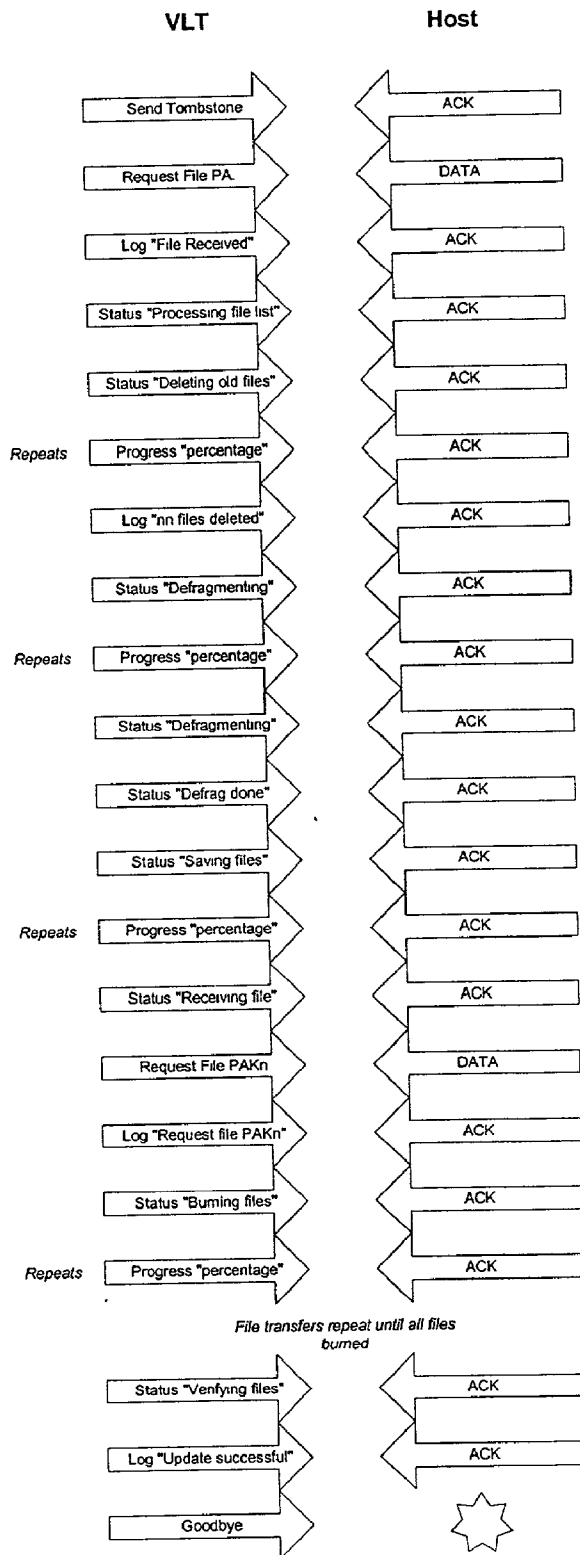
VLT

Host

Send Tombstone

ACK

Request File PA.

DATA

Log "File Received"

ACK

Status "Processing file list"

ACK

Status "Deleting old files"

ACK

Repeats

Progress "percentage"

ACK

Log "nn files deleted"

ACK

Status "Defragmenting"

ACK

Repeats

Progress "percentage"

ACK

Status "Defragmenting"

ACK

Status "Defrag done"

ACK

Status "Saving files"

ACK

Repeats

Progress "percentage"

ACK

Status "Receiving file"

ACK

Request File PAKn

DATA

Log "Request file PAKn"

ACK

Status "Burning files"

ACK

Repeats

Progress "percentage"

ACK

File transfers repeat until all files burned

Status "Verifying files"

ACK

Log "Update successful"

ACK

Goodbye